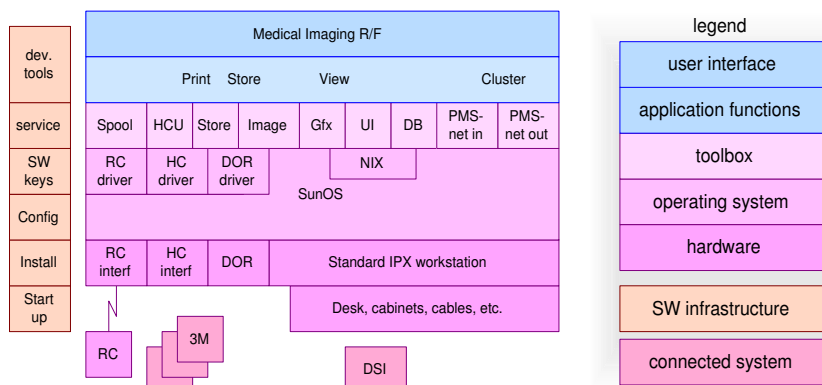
dev. tools

service

SW keys

Config

Install

Start up

Medical Imaging R/F

Print Store View Cluster

Spool
HCU
Store
Image
Gfx
UI
DB
PMS-net in
PMS-net out

RC driver
HC driver
DOR driver
NIX
SunOS

RC interf
HC interf
DOR
Standard IPX workstation

Desk, cabinets, cables, etc.

RC
3M
DSI

legend
user interface
application functions
toolbox
operating system
hardware
SW infrastructure
connected system